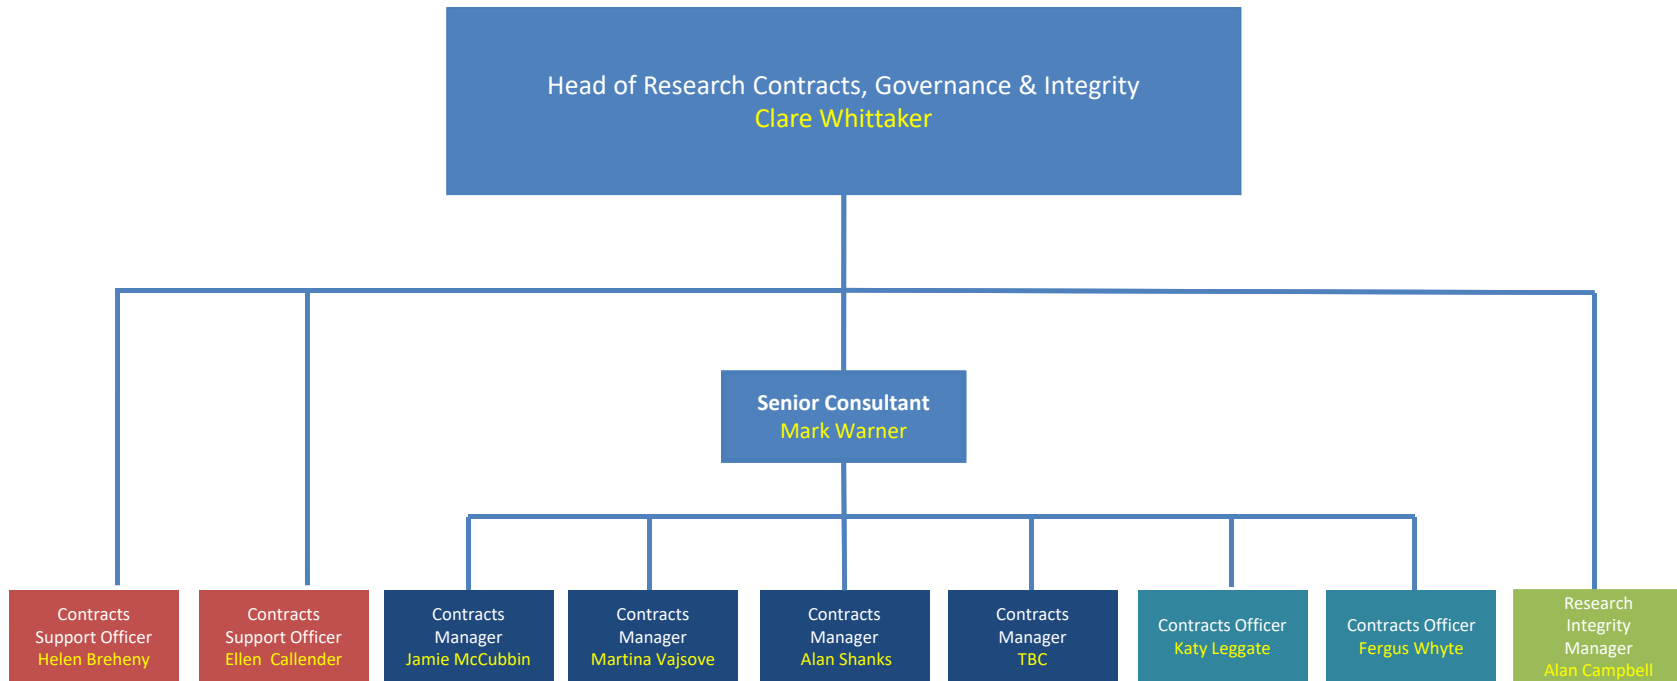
Head of Research Contracts, Governance & Integrity
Clare Whittaker

Senior Consultant
Mark Warner

Contracts Support Officer
Helen Breheny

Contracts Support Officer
Ellen Callender

Contracts Manager
Jamie McCubbin

Contracts Manager
Martina Vajsove

Contracts Manager
Alan Shanks

Contracts Manager
TBC

Contracts Officer
Katy Leggate

Contracts Officer
Fergus Whyte

Research Integrity Manager
Alan Campbell